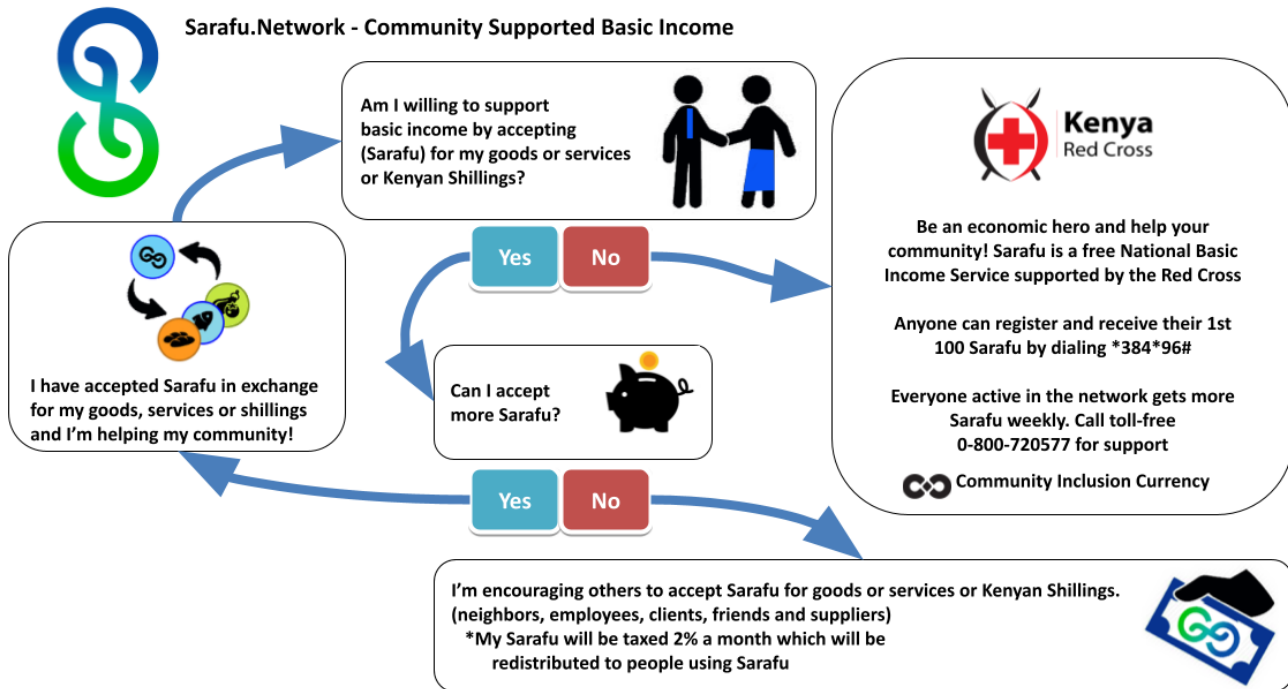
Sarafu.Network - Community Supported Basic Income

Am I willing to support basic income by accepting (Sarafu) for my goods or services or Kenyan Shillings?

Yes No

Kenya Red Cross

Be an economic hero and help your community! Sarafu is a free National Basic Income Service supported by the Red Cross

Anyone can register and receive their 1st 100 Sarafu by dialing *384*96#

Everyone active in the network gets more Sarafu weekly. Call toll-free 0-800-720577 for support

Community Inclusion Currency

I have accepted Sarafu in exchange for my goods, services or shillings and I'm helping my community!

Can I accept more Sarafu?

Yes No

I'm encouraging others to accept Sarafu for goods or services or Kenyan Shillings. (neighbors, employees, clients, friends and suppliers)
*My Sarafu will be taxed 2% a month which will be redistributed to people using Sarafu